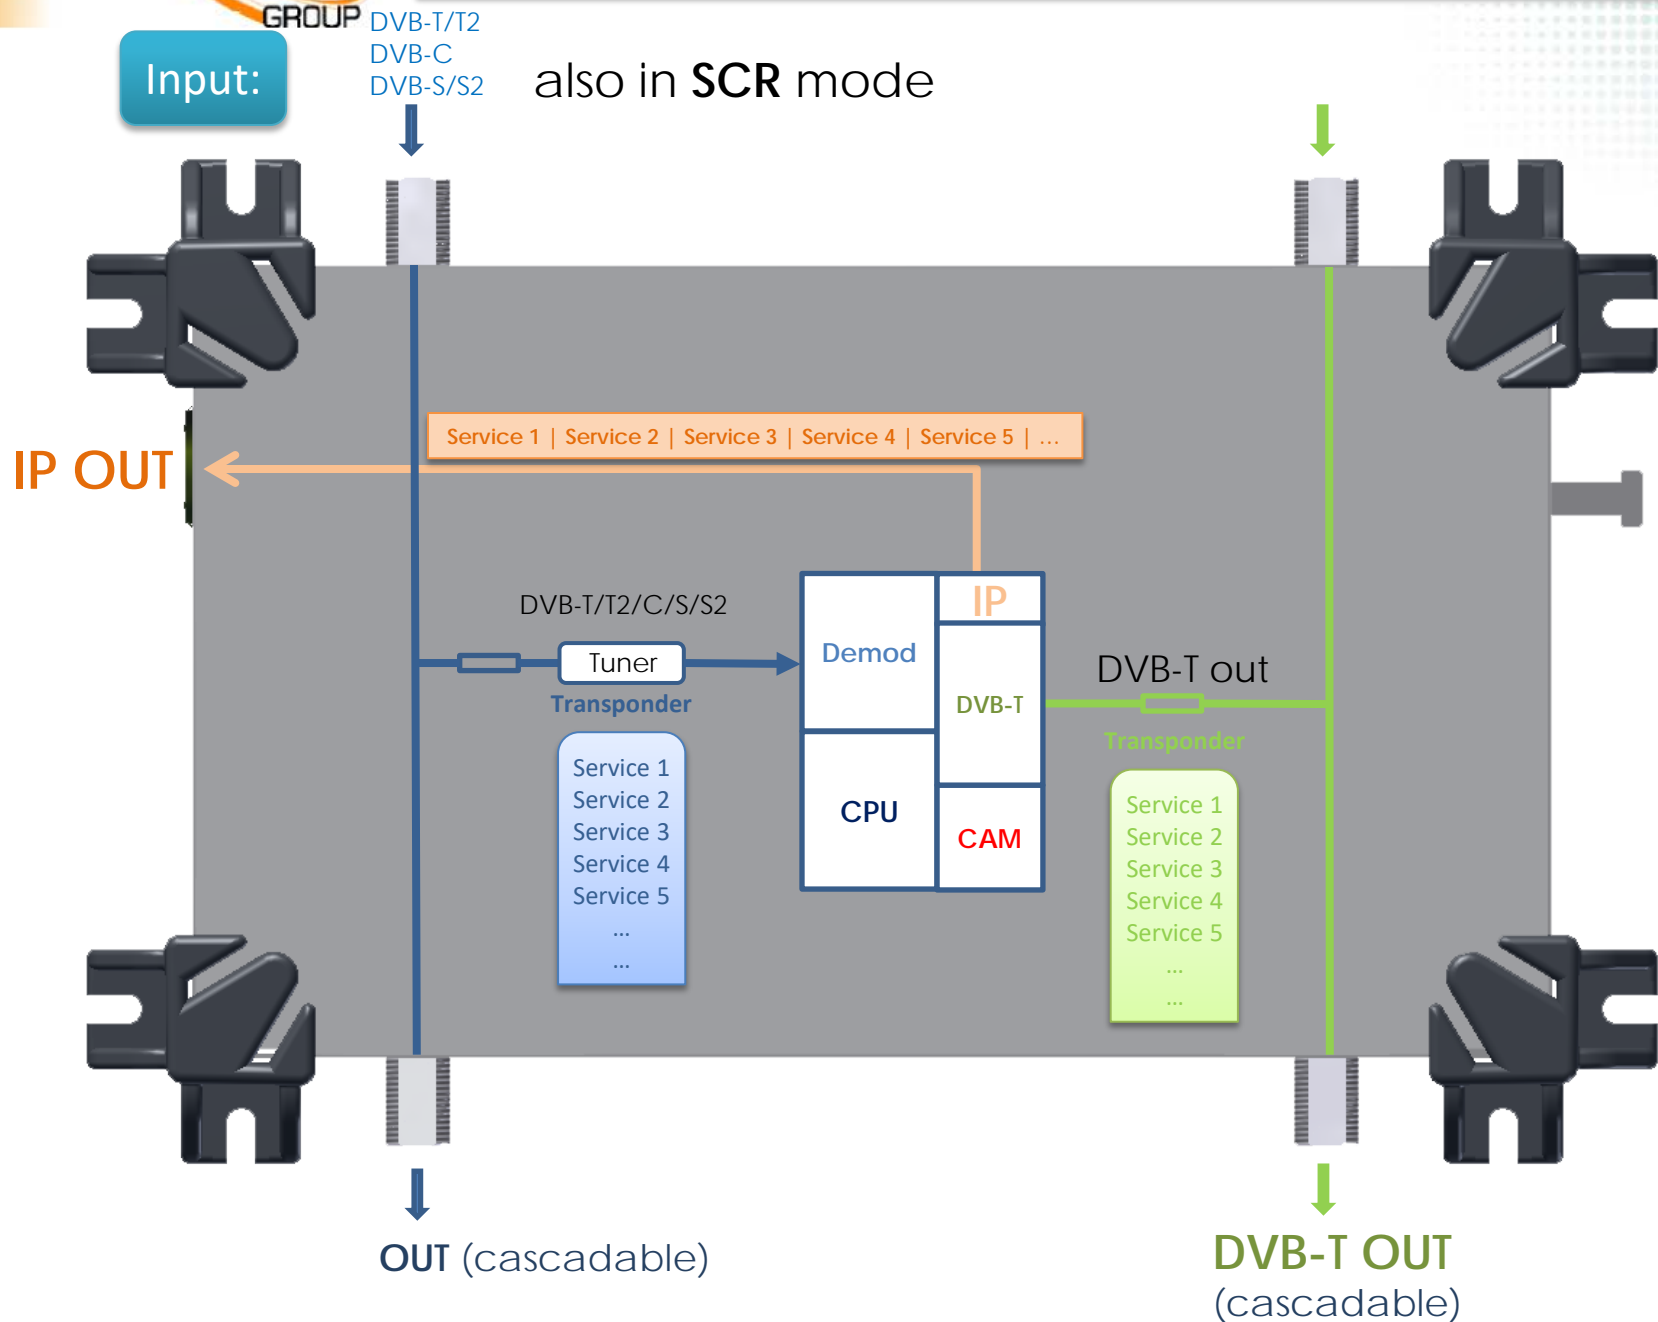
GROUP

Input:

DVB-T/T2
DVB-C
DVB-S/S2

also in **SCR** mode

Service 1 | Service 2 | Service 3 | Service 4 | Service 5 | ...

IP OUT

DVB-T/T2/C/S/S2

Tuner

Transponder

Service 1
Service 2
Service 3
Service 4
Service 5
...
...

Demod

IP

DVB-T

CPU

CAM

DVB-T out

Transponder

Service 1
Service 2
Service 3
Service 4
Service 5
...
...

OUT (cascadable)

DVB-T OUT
(cascadable)